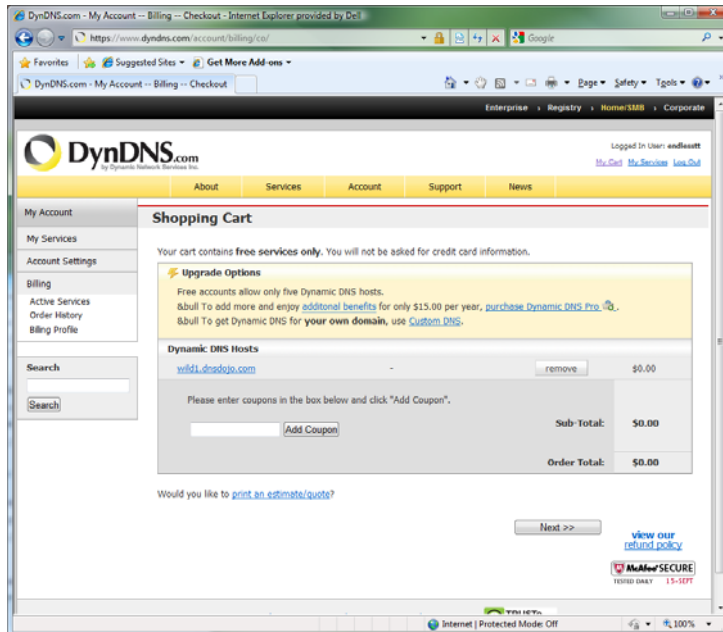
DynDNS.com - My Account -- Billing -- Checkout - Internet Explorer provided by Dell

https://www.dyndns.com/account/billing/co/

Google

Favorites | Suggested Sites ▾ | Get More Add-ons ▾

DynDNS.com - My Account -- Billing -- Checkout

Page ▾ Safety ▾ Tools ▾

Enterprise • Registry • Home/SMB • Corporate

DynDNS.com
by Dynamic Network Services Inc.

Logged In User: endlesstt
My Cart My Services Log Out

About | Services | Account | Support | News

My Account
My Services
Account Settings
Billing
Active Services
Order History
Billing Profile

Search
Search

Shopping Cart

Your cart contains **free services only**. You will not be asked for credit card information.

Upgrade Options

Free accounts allow only five Dynamic DNS hosts.
&bull To add more and enjoy additonal benefits for only $15.00 per year, purchase Dynamic DNS Pro.
&bull To get Dynamic DNS for **your own domain**, use Custom DNS.

Dynamic DNS Hosts

| wild1.dnsdojo.com | - | remove | $0.00 |
|---|---|---|---|
| Please enter coupons in the box below and click "Add Coupon". Add Coupon | | Sub-Total: | $0.00 |
| | | Order Total: | $0.00 |

Would you like to print an estimate/quote?

Next >>

view our refund policy

McAfee SECURE
TESTED DAILY 15-SEPT

Internet | Protected Mode: Off

100%